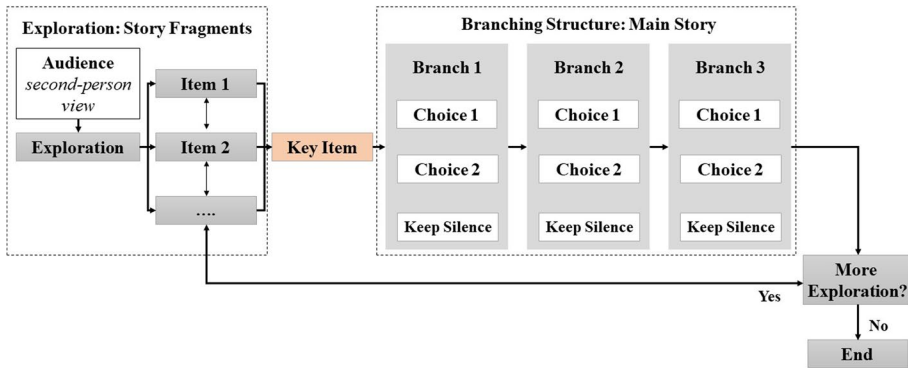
Exploration: Story Fragments

Audience
second-person view

Exploration

Item 1

Item 2

....

Key Item

Branching Structure: Main Story

Branch 1

Choice 1

Choice 2

Keep Silence

Branch 2

Choice 1

Choice 2

Keep Silence

Branch 3

Choice 1

Choice 2

Keep Silence

More Exploration?

Yes

No

End